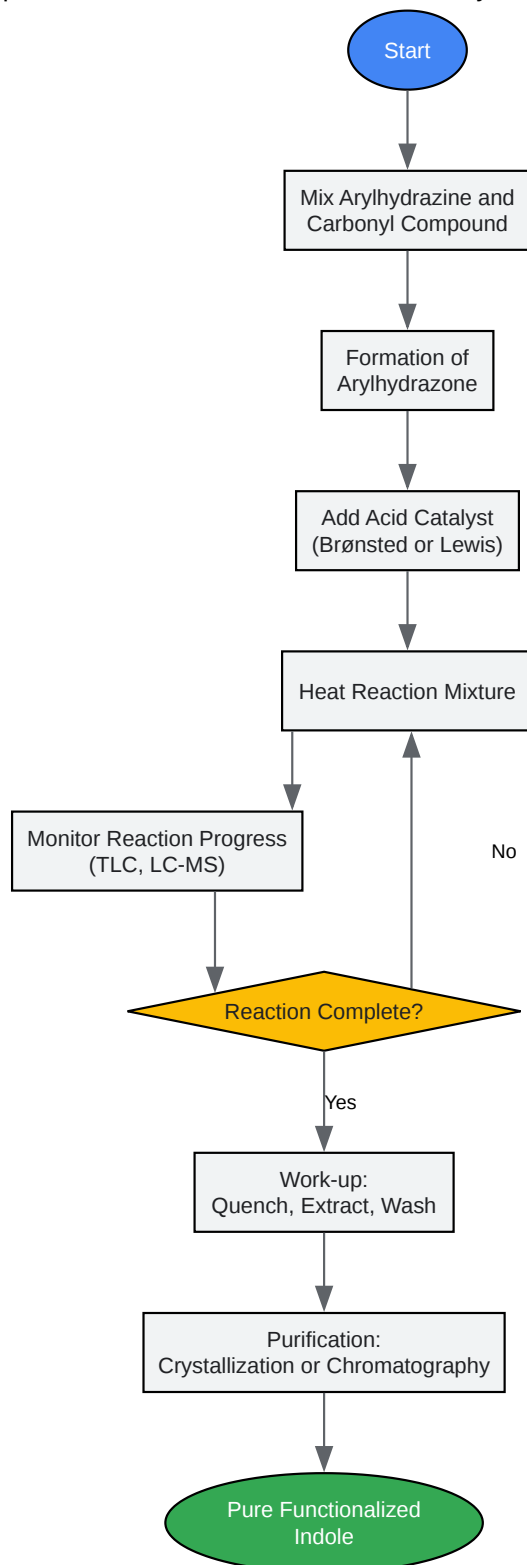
Start

Mix Arylhydrazine and Carbonyl Compound

Formation of Arylhydrazone

Add Acid Catalyst (Brønsted or Lewis)

Heat Reaction Mixture

Monitor Reaction Progress (TLC, LC-MS)

No

Reaction Complete?

Yes

Work-up: Quench, Extract, Wash

Purification: Crystallization or Chromatography

Pure Functionalized Indole